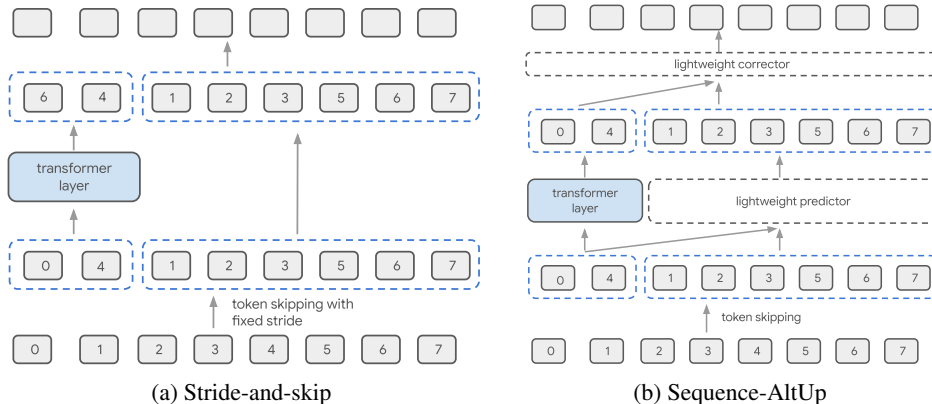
6 4 1 2 3 5 6 7

transformer layer

0 4 1 2 3 5 6 7

token skipping with fixed stride

0 1 2 3 4 5 6 7

(a) Stride-and-skip

lightweight corrector

0 4 1 2 3 5 6 7

transformer layer

lightweight predictor

0 4 1 2 3 5 6 7

token skipping

0 1 2 3 4 5 6 7

(b) Sequence-AltUp